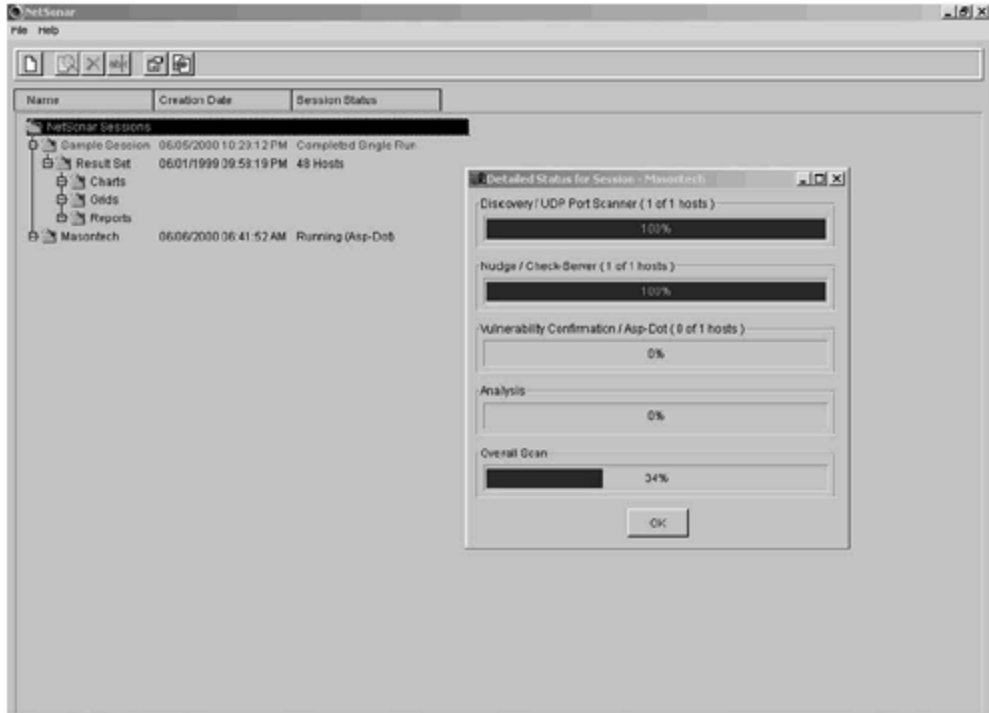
NetSonar
File Help

| Name | Creation Date | Session Status |
|---|---|---|

NetSonar Sessions
Sample Session 06/05/2000 10:23:12 PM Completed Single Run
Result Set 06/01/1999 09:58:19 PM 48 Hosts
Charts
Grids
Reports
Masontech 06/06/2000 06:41:52 AM Running (Asp-Dot)

Detailed Status for Session - Masontech

Discovery / UDP Port Scanner ( 1 of 1 hosts )
100%

Nudge / Check-Server ( 1 of 1 hosts )
100%

Vulnerability Confirmation / Asp-Dot ( 0 of 1 hosts )
0%

Analysis
0%

Overall Scan
34%

OK